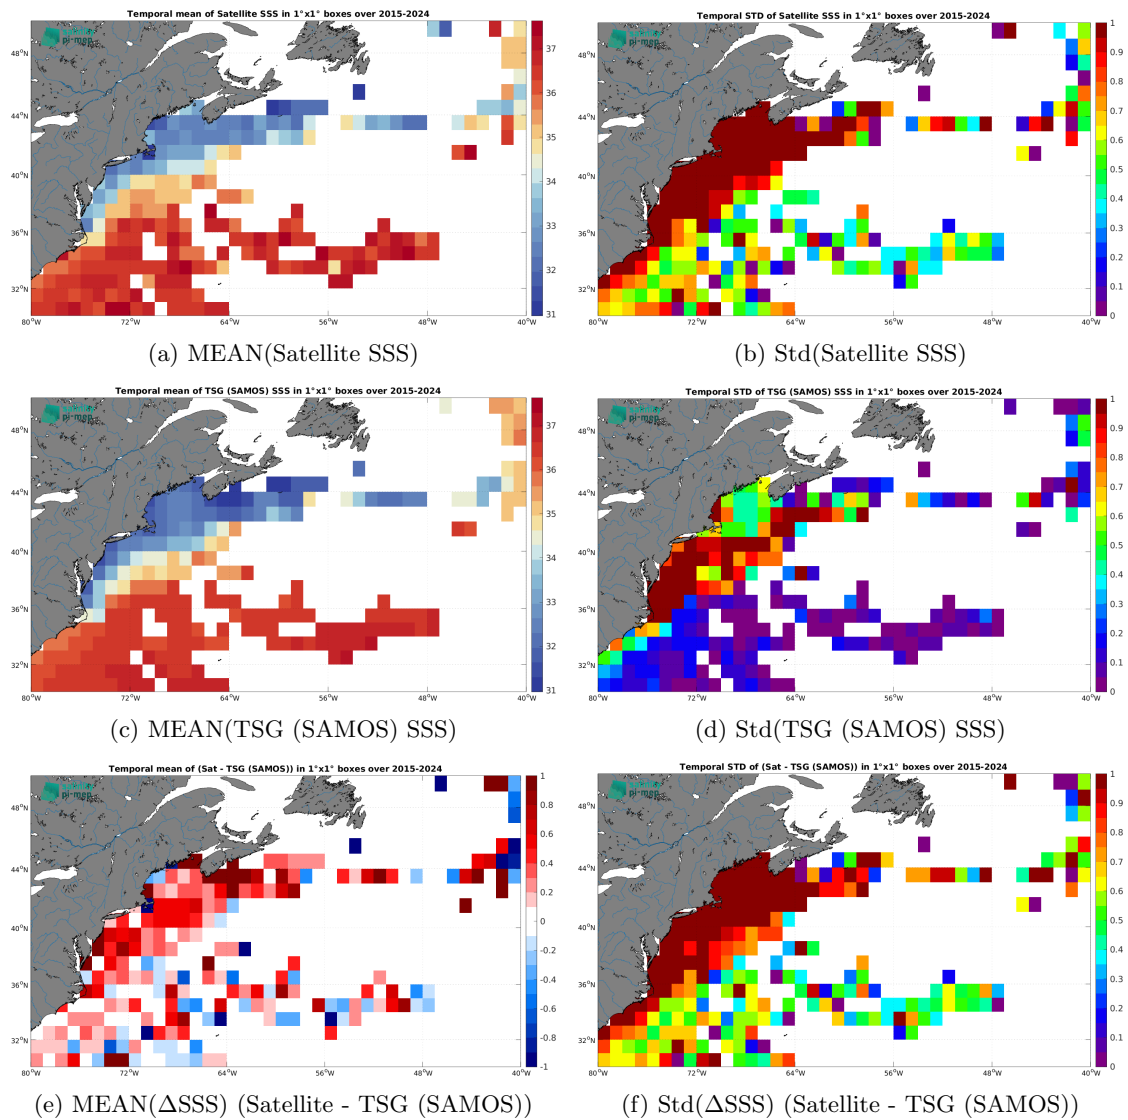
Temporal mean of Satellite SSS in 1°x1° boxes over 2015-2024

48°N
44°N
40°N
36°N
32°N
80°W 72°W 64°W 56°W 48°W 40°W

37
36
35
34
33
32
31

(a) MEAN(Satellite SSS)

Temporal STD of Satellite SSS in 1°x1° boxes over 2015-2024

48°N
44°N
40°N
36°N
32°N
80°W 72°W 64°W 56°W 48°W 40°W

1
0.9
0.8
0.7
0.6
0.5
0.4
0.3
0.2
0.1
0

(b) Std(Satellite SSS)

Temporal mean of TSG (SAMOS) SSS in 1°x1° boxes over 2015-2024

48°N
44°N
40°N
36°N
32°N
80°W 72°W 64°W 56°W 48°W 40°W

37
36
35
34
33
32
31

(c) MEAN(TSG (SAMOS) SSS)

Temporal STD of TSG (SAMOS) SSS in 1°x1° boxes over 2015-2024

48°N
44°N
40°N
36°N
32°N
80°W 72°W 64°W 56°W 48°W 40°W

1
0.9
0.8
0.7
0.6
0.5
0.4
0.3
0.2
0.1
0

(d) Std(TSG (SAMOS) SSS)

Temporal mean of (Sat - TSG (SAMOS)) in 1°x1° boxes over 2015-2024

48°N
44°N
40°N
36°N
32°N
80°W 72°W 64°W 56°W 48°W 40°W

1
0.8
0.6
0.4
0.2
0
-0.2
-0.4
-0.6
-0.8
-1

(e) MEAN($\Delta$SSS) (Satellite - TSG (SAMOS))

Temporal STD of (Sat - TSG (SAMOS)) in 1°x1° boxes over 2015-2024

48°N
44°N
40°N
36°N
32°N
80°W 72°W 64°W 56°W 48°W 40°W

1
0.9
0.8
0.7
0.6
0.5
0.4
0.3
0.2
0.1
0

(f) Std($\Delta$SSS) (Satellite - TSG (SAMOS))